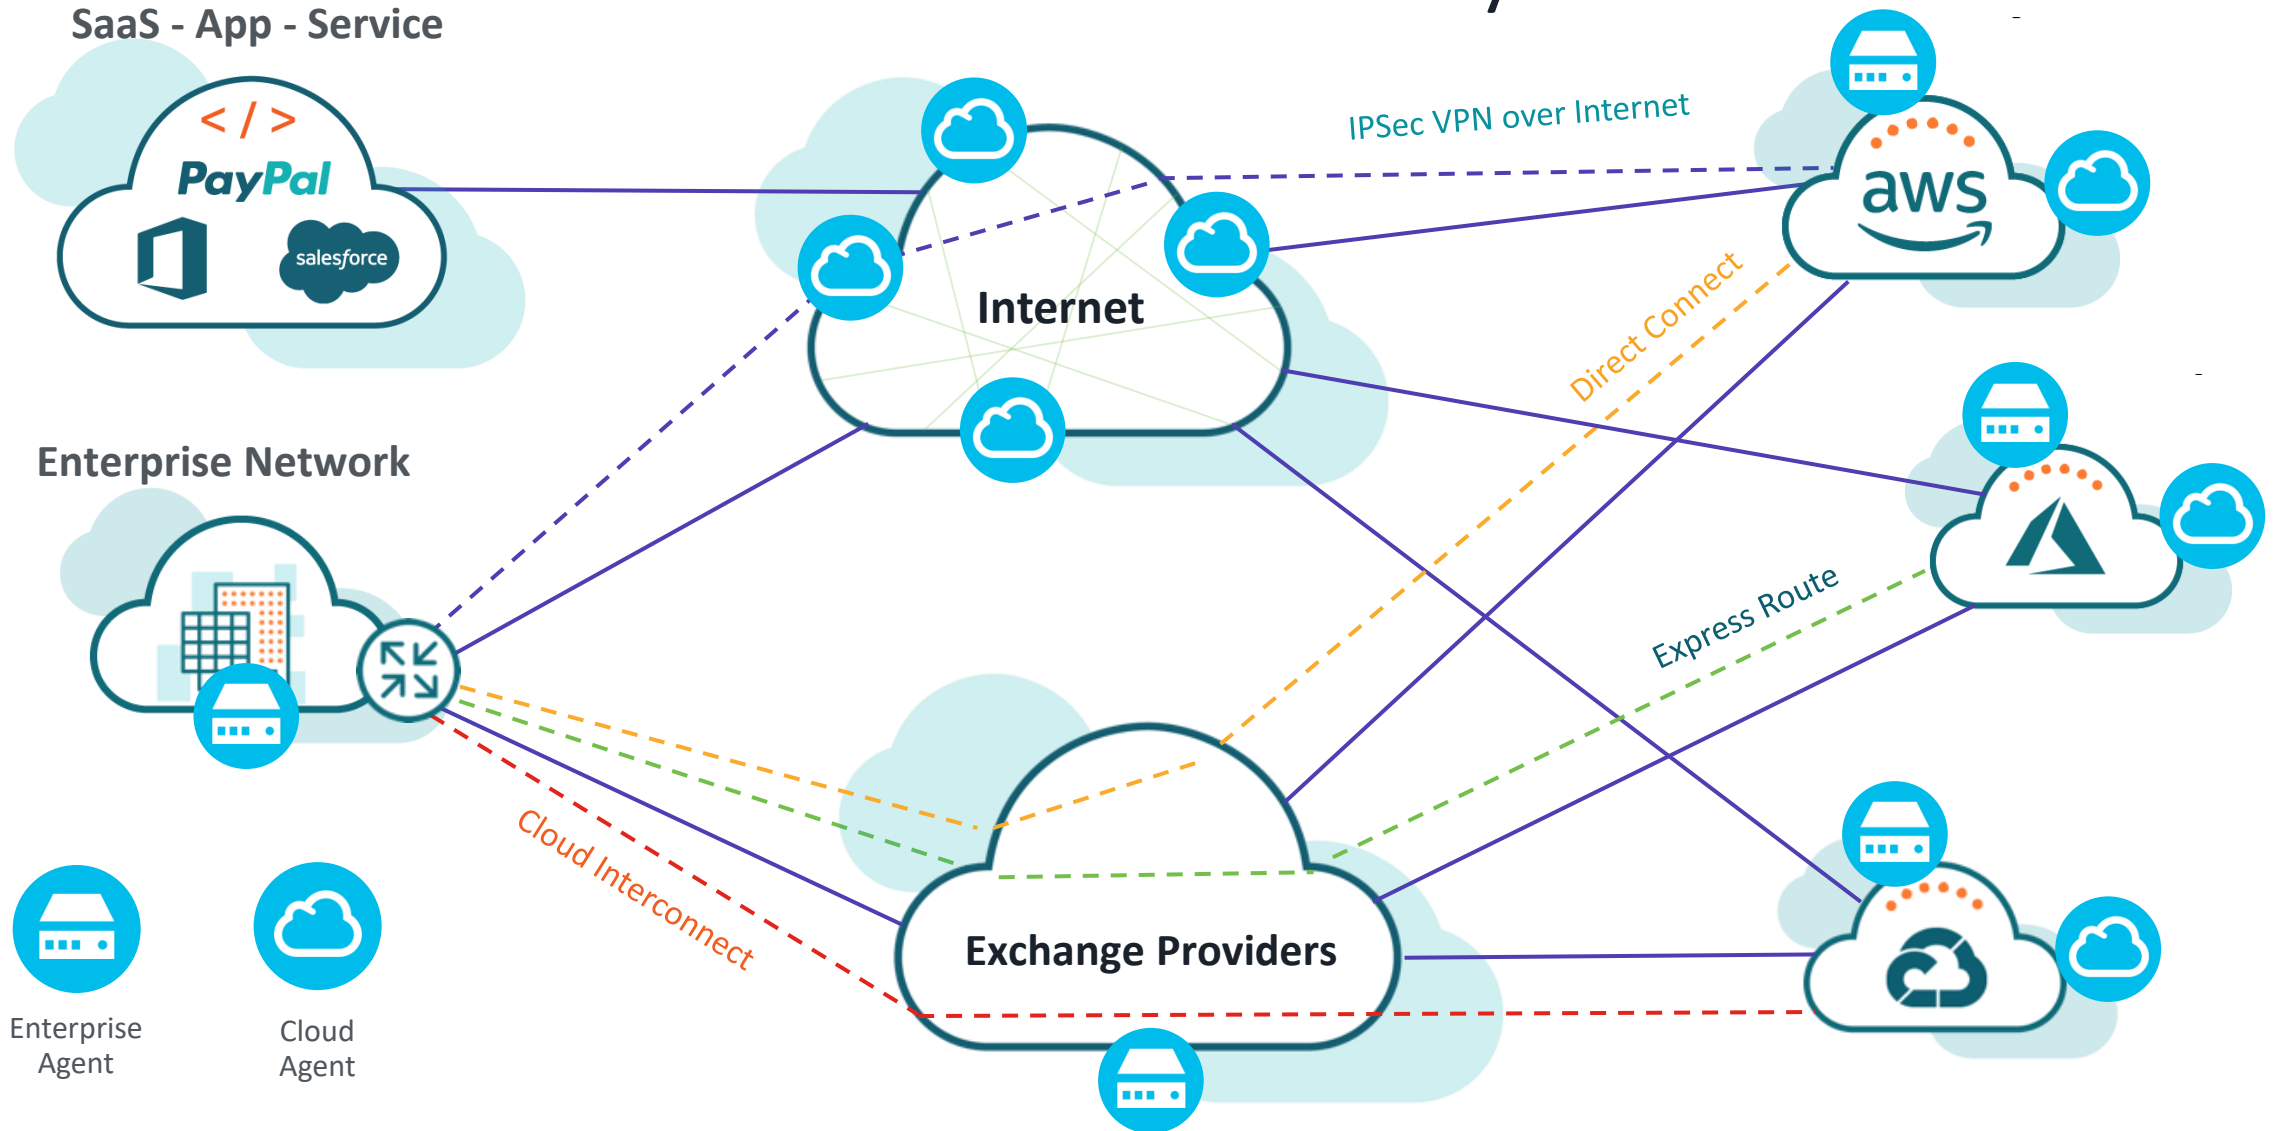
SaaS - App - Service

</ >

PayPal

salesforce

Internet

IPSec VPN over Internet

aws

Direct Connect

Enterprise Network

Express Route

Cloud Interconnect

Exchange Providers

Enterprise Agent

Cloud Agent